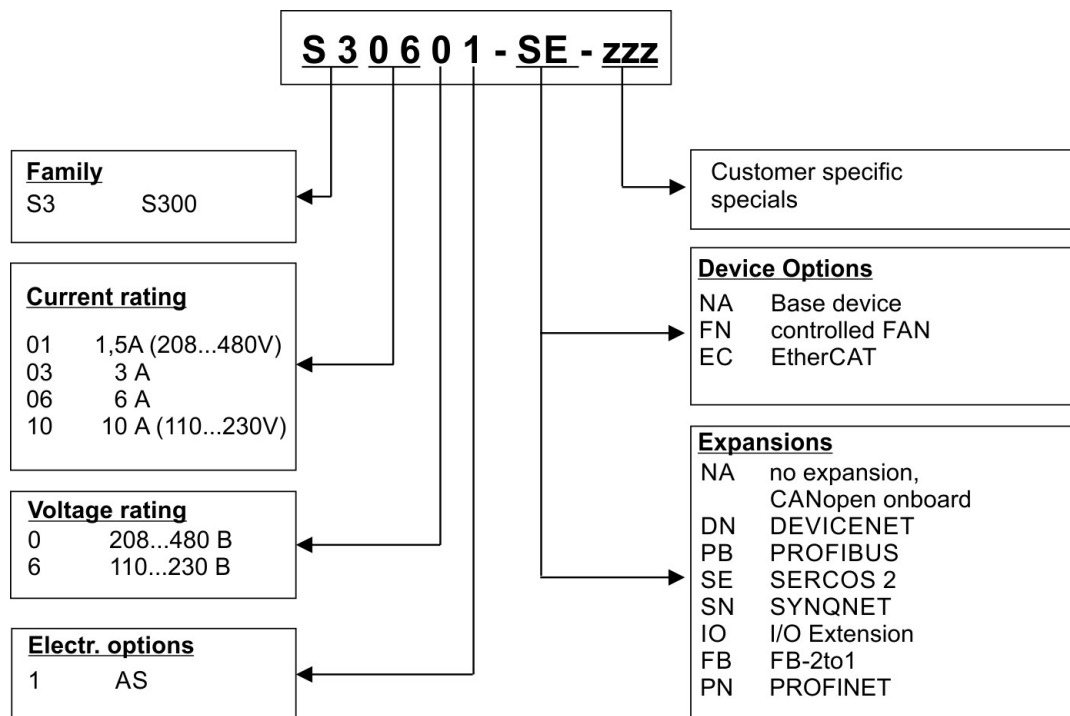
S 3 0 6 0 1 - SE - zzz

**Family**
S3 S300

**Current rating**

01 1,5A (208...480V)
03 3 A
06 6 A
10 10 A (110...230V)

**Voltage rating**
0 208...480 B
6 110...230 B

**Electr. options**
1 AS

Customer specific specials

**Device Options**
NA Base device
FN controlled FAN
EC EtherCAT

**Expansions**
NA no expansion, CANopen onboard
DN DEVICENET
PB PROFIBUS
SE SERCOS 2
SN SYNQNET
IO I/O Extension
FB FB-2to1
PN PROFINET